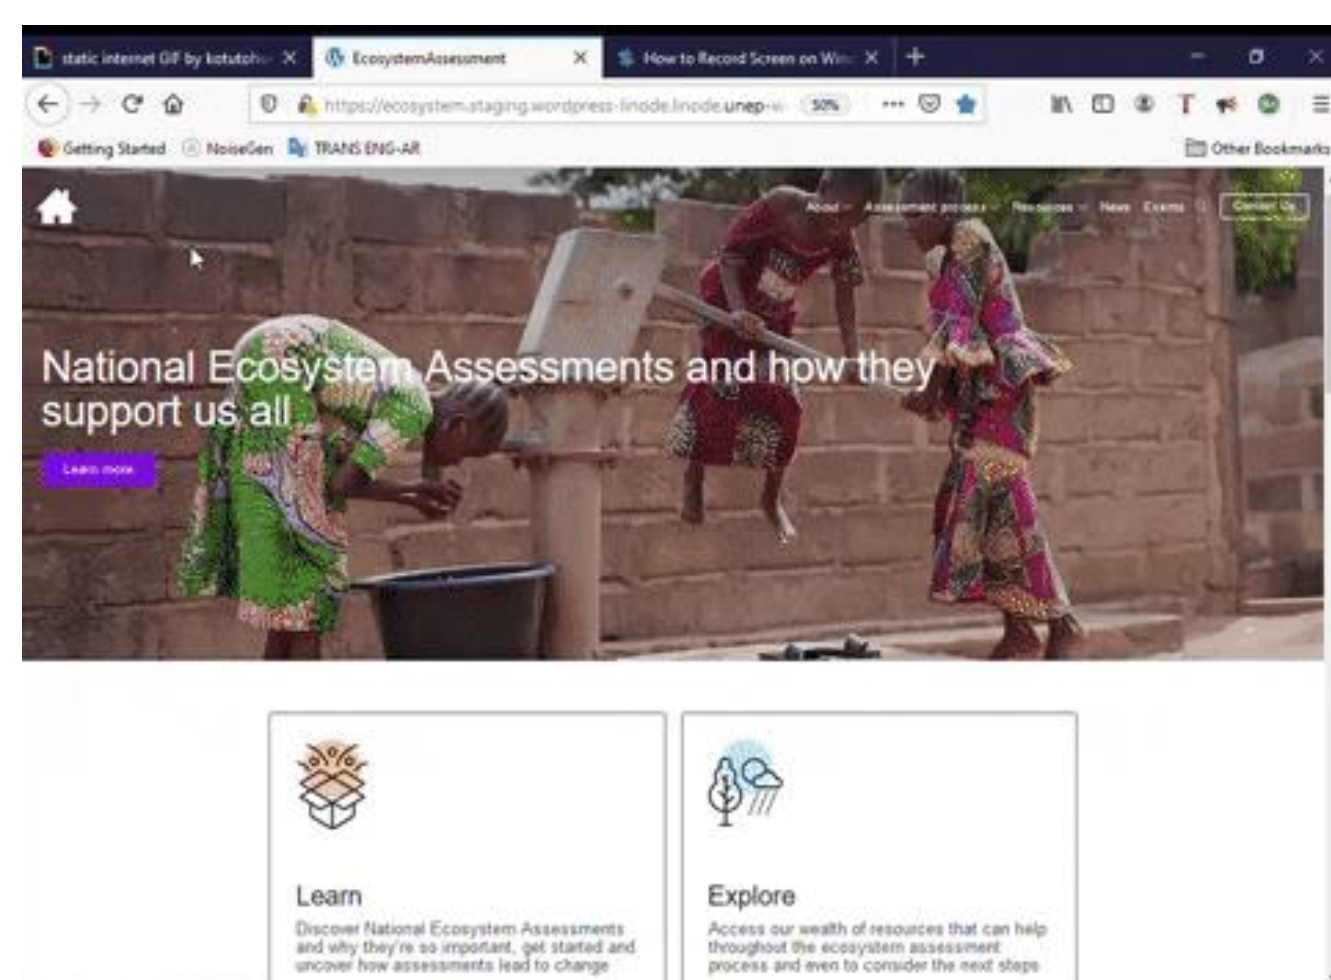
static internet GIF by kotutoh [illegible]
EcosystemAssessment
How to Record Screen on Win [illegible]

https://ecosystem.staging.wordpress-linode.linode.unep-w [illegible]
50%

Getting Started
NoiseGen
TRANS ENG-AR
Other Bookmarks

About
Assessment process
Resources
News
Events
Contact Us

National Ecosystem Assessments and how they support us all

Learn more

Learn
Discover National Ecosystem Assessments and why they're so important, get started and uncover how assessments lead to change

Explore
Access our wealth of resources that can help throughout the ecosystem assessment process and even to consider the next steps